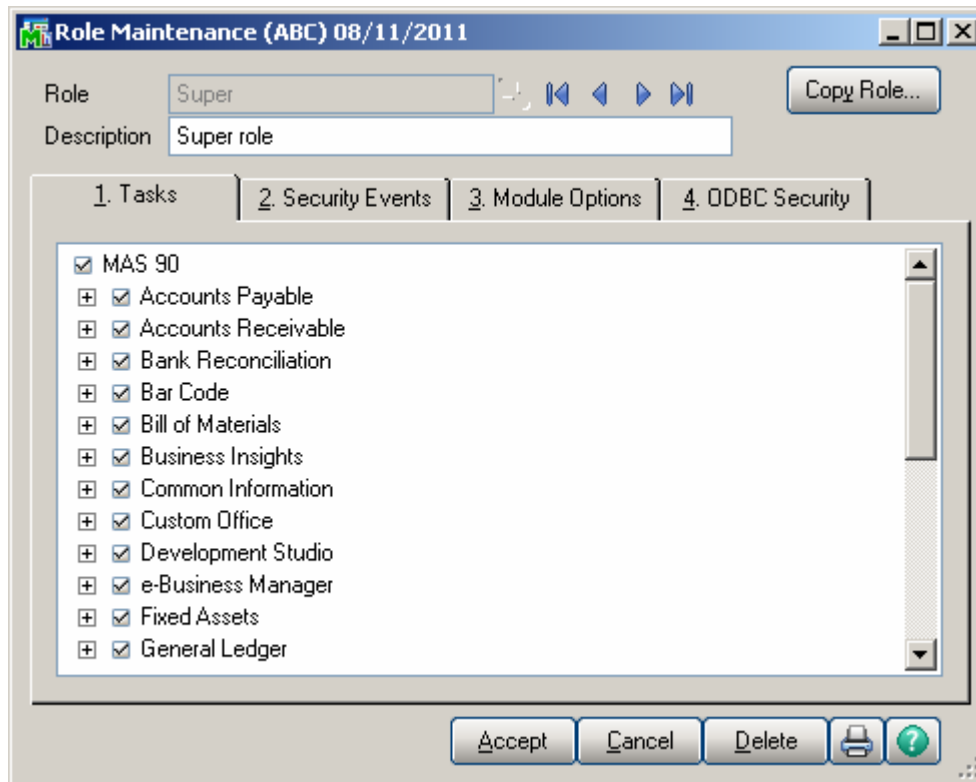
Role Maintenance (ABC) 08/11/2011

Role Super

Description Super role

Copy Role...

1. Tasks
2. Security Events
3. Module Options
4. ODBC Security

MAS 90
Accounts Payable
Accounts Receivable
Bank Reconciliation
Bar Code
Bill of Materials
Business Insights
Common Information
Custom Office
Development Studio
e-Business Manager
Fixed Assets
General Ledger

Accept
Cancel
Delete